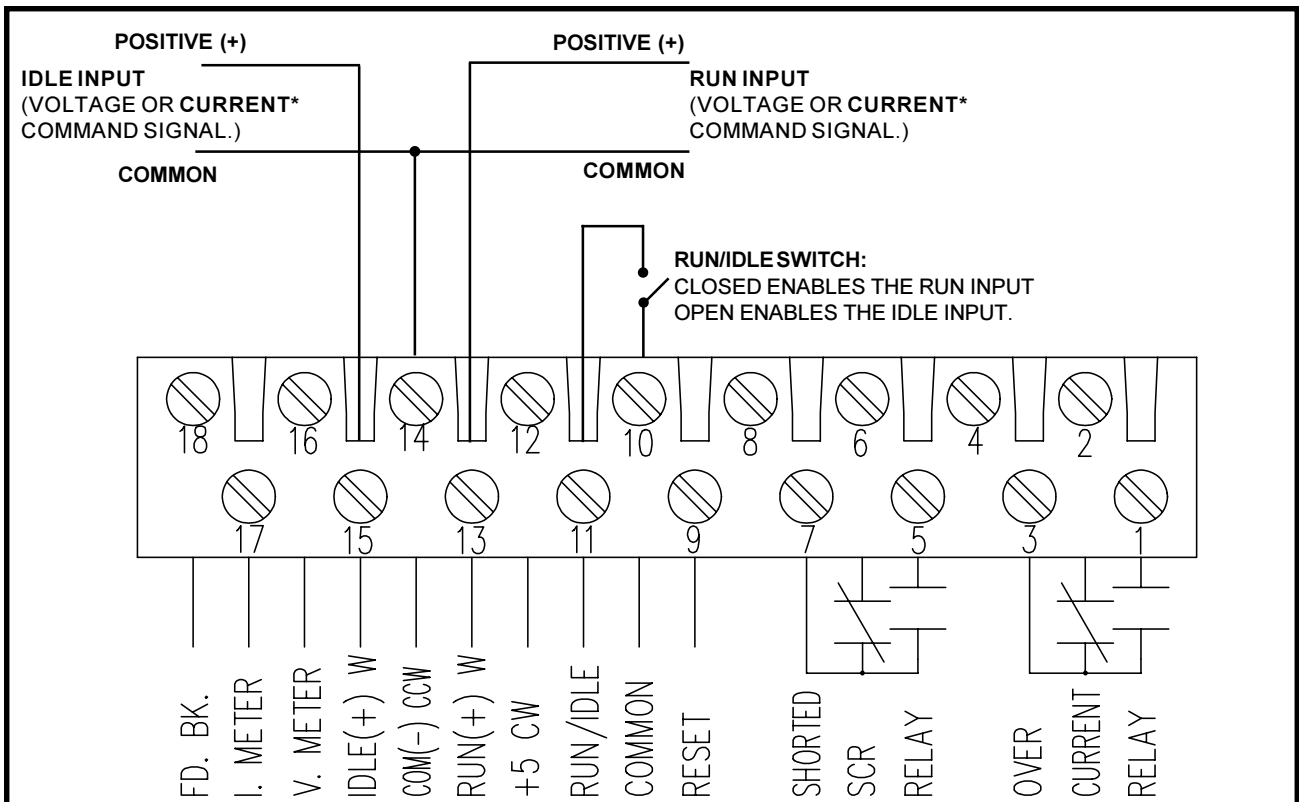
POSITIVE (+)

IDLE INPUT
(VOLTAGE OR CURRENT*
COMMAND SIGNAL.)

COMMON

POSITIVE (+)

RUN INPUT
(VOLTAGE OR CURRENT*
COMMAND SIGNAL.)

COMMON

RUN/IDLE SWITCH:
CLOSED ENABLES THE RUN INPUT
OPEN ENABLES THE IDLE INPUT.

18 16 14 12 10 8 6 4 2

17 15 13 11 9 7 5 3 1

FD. BK.
I. METER
V. METER
IDLE(+) W
COM(-) CCW
RUN(+) W
+5 CW
RUN/IDLE
COMMON
RESET
SHORTED
SCR
RELAY
OVER
CURRENT
RELAY